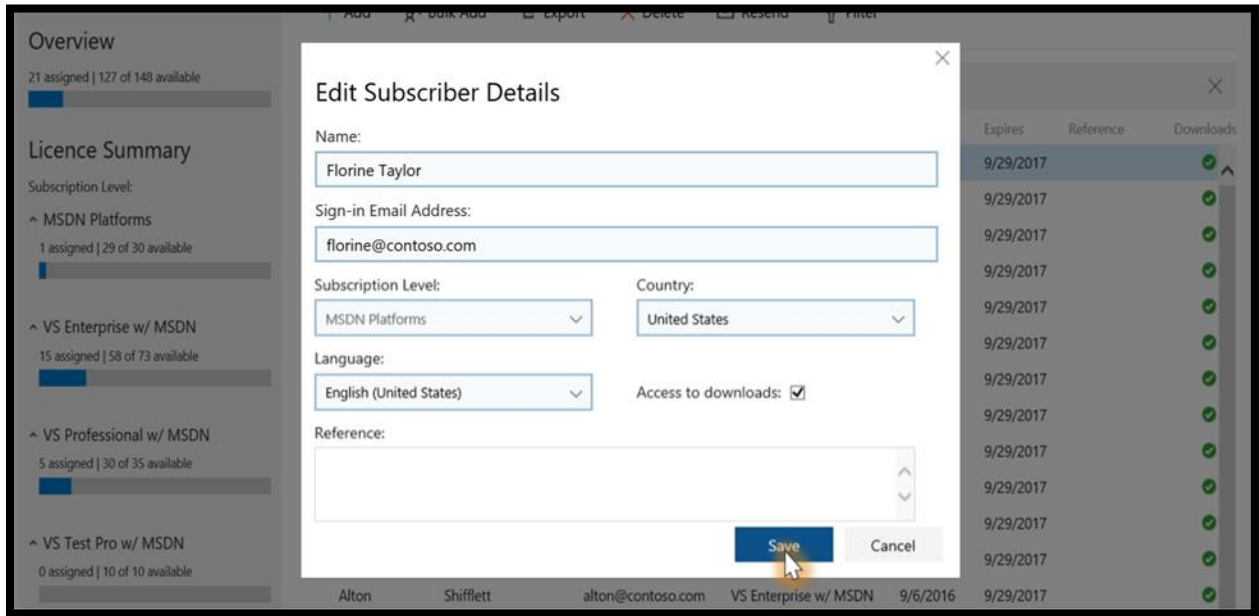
Add Bulk Add Export Delete Resend Filter

Overview
21 assigned | 127 of 148 available

Licence Summary
Subscription Level:
^ MSDN Platforms
1 assigned | 29 of 30 available

^ VS Enterprise w/ MSDN
15 assigned | 58 of 73 available

^ VS Professional w/ MSDN
5 assigned | 30 of 35 available

^ VS Test Pro w/ MSDN
0 assigned | 10 of 10 available

Edit Subscriber Details
Name:
Florine Taylor
Sign-in Email Address:
florine@contoso.com
Subscription Level:
MSDN Platforms
Country:
United States
Language:
English (United States)
Access to downloads:
Reference:
Save
Cancel

Expires Reference Downloads
9/29/2017
9/29/2017
9/29/2017
9/29/2017
9/29/2017
9/29/2017
9/29/2017
9/29/2017
9/29/2017
9/29/2017
9/29/2017
9/29/2017
Alton Shifflett alton@contoso.com VS Enterprise w/ MSDN 9/6/2016 9/29/2017